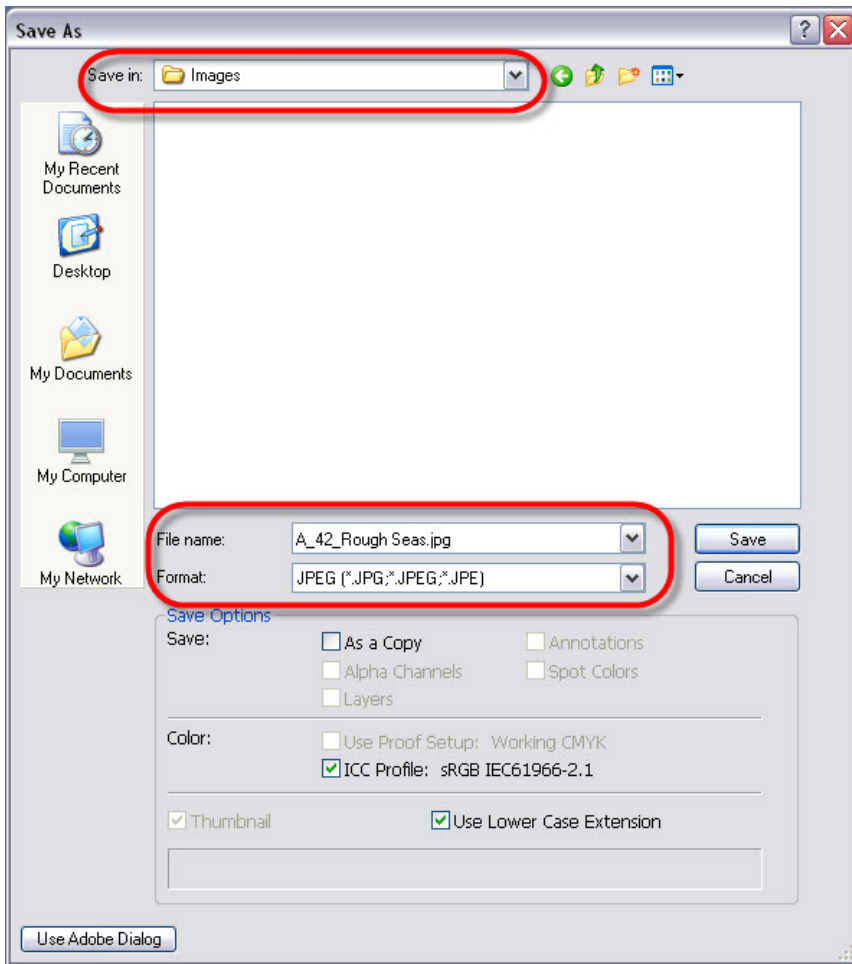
Save As

Save in: Images

My Recent Documents

Desktop

My Documents

My Computer

My Network

File name: A_42_Rough Seas.jpg

Format: JPEG (*.JPG;*.JPEG;*.JPE)

Save

Cancel

Save Options

Save:

As a Copy

Annotations

Alpha Channels

Spot Colors

Layers

Color:

Use Proof Setup: Working CMYK

ICC Profile: sRGB IEC61966-2.1

Thumbnail

Use Lower Case Extension

Use Adobe Dialog